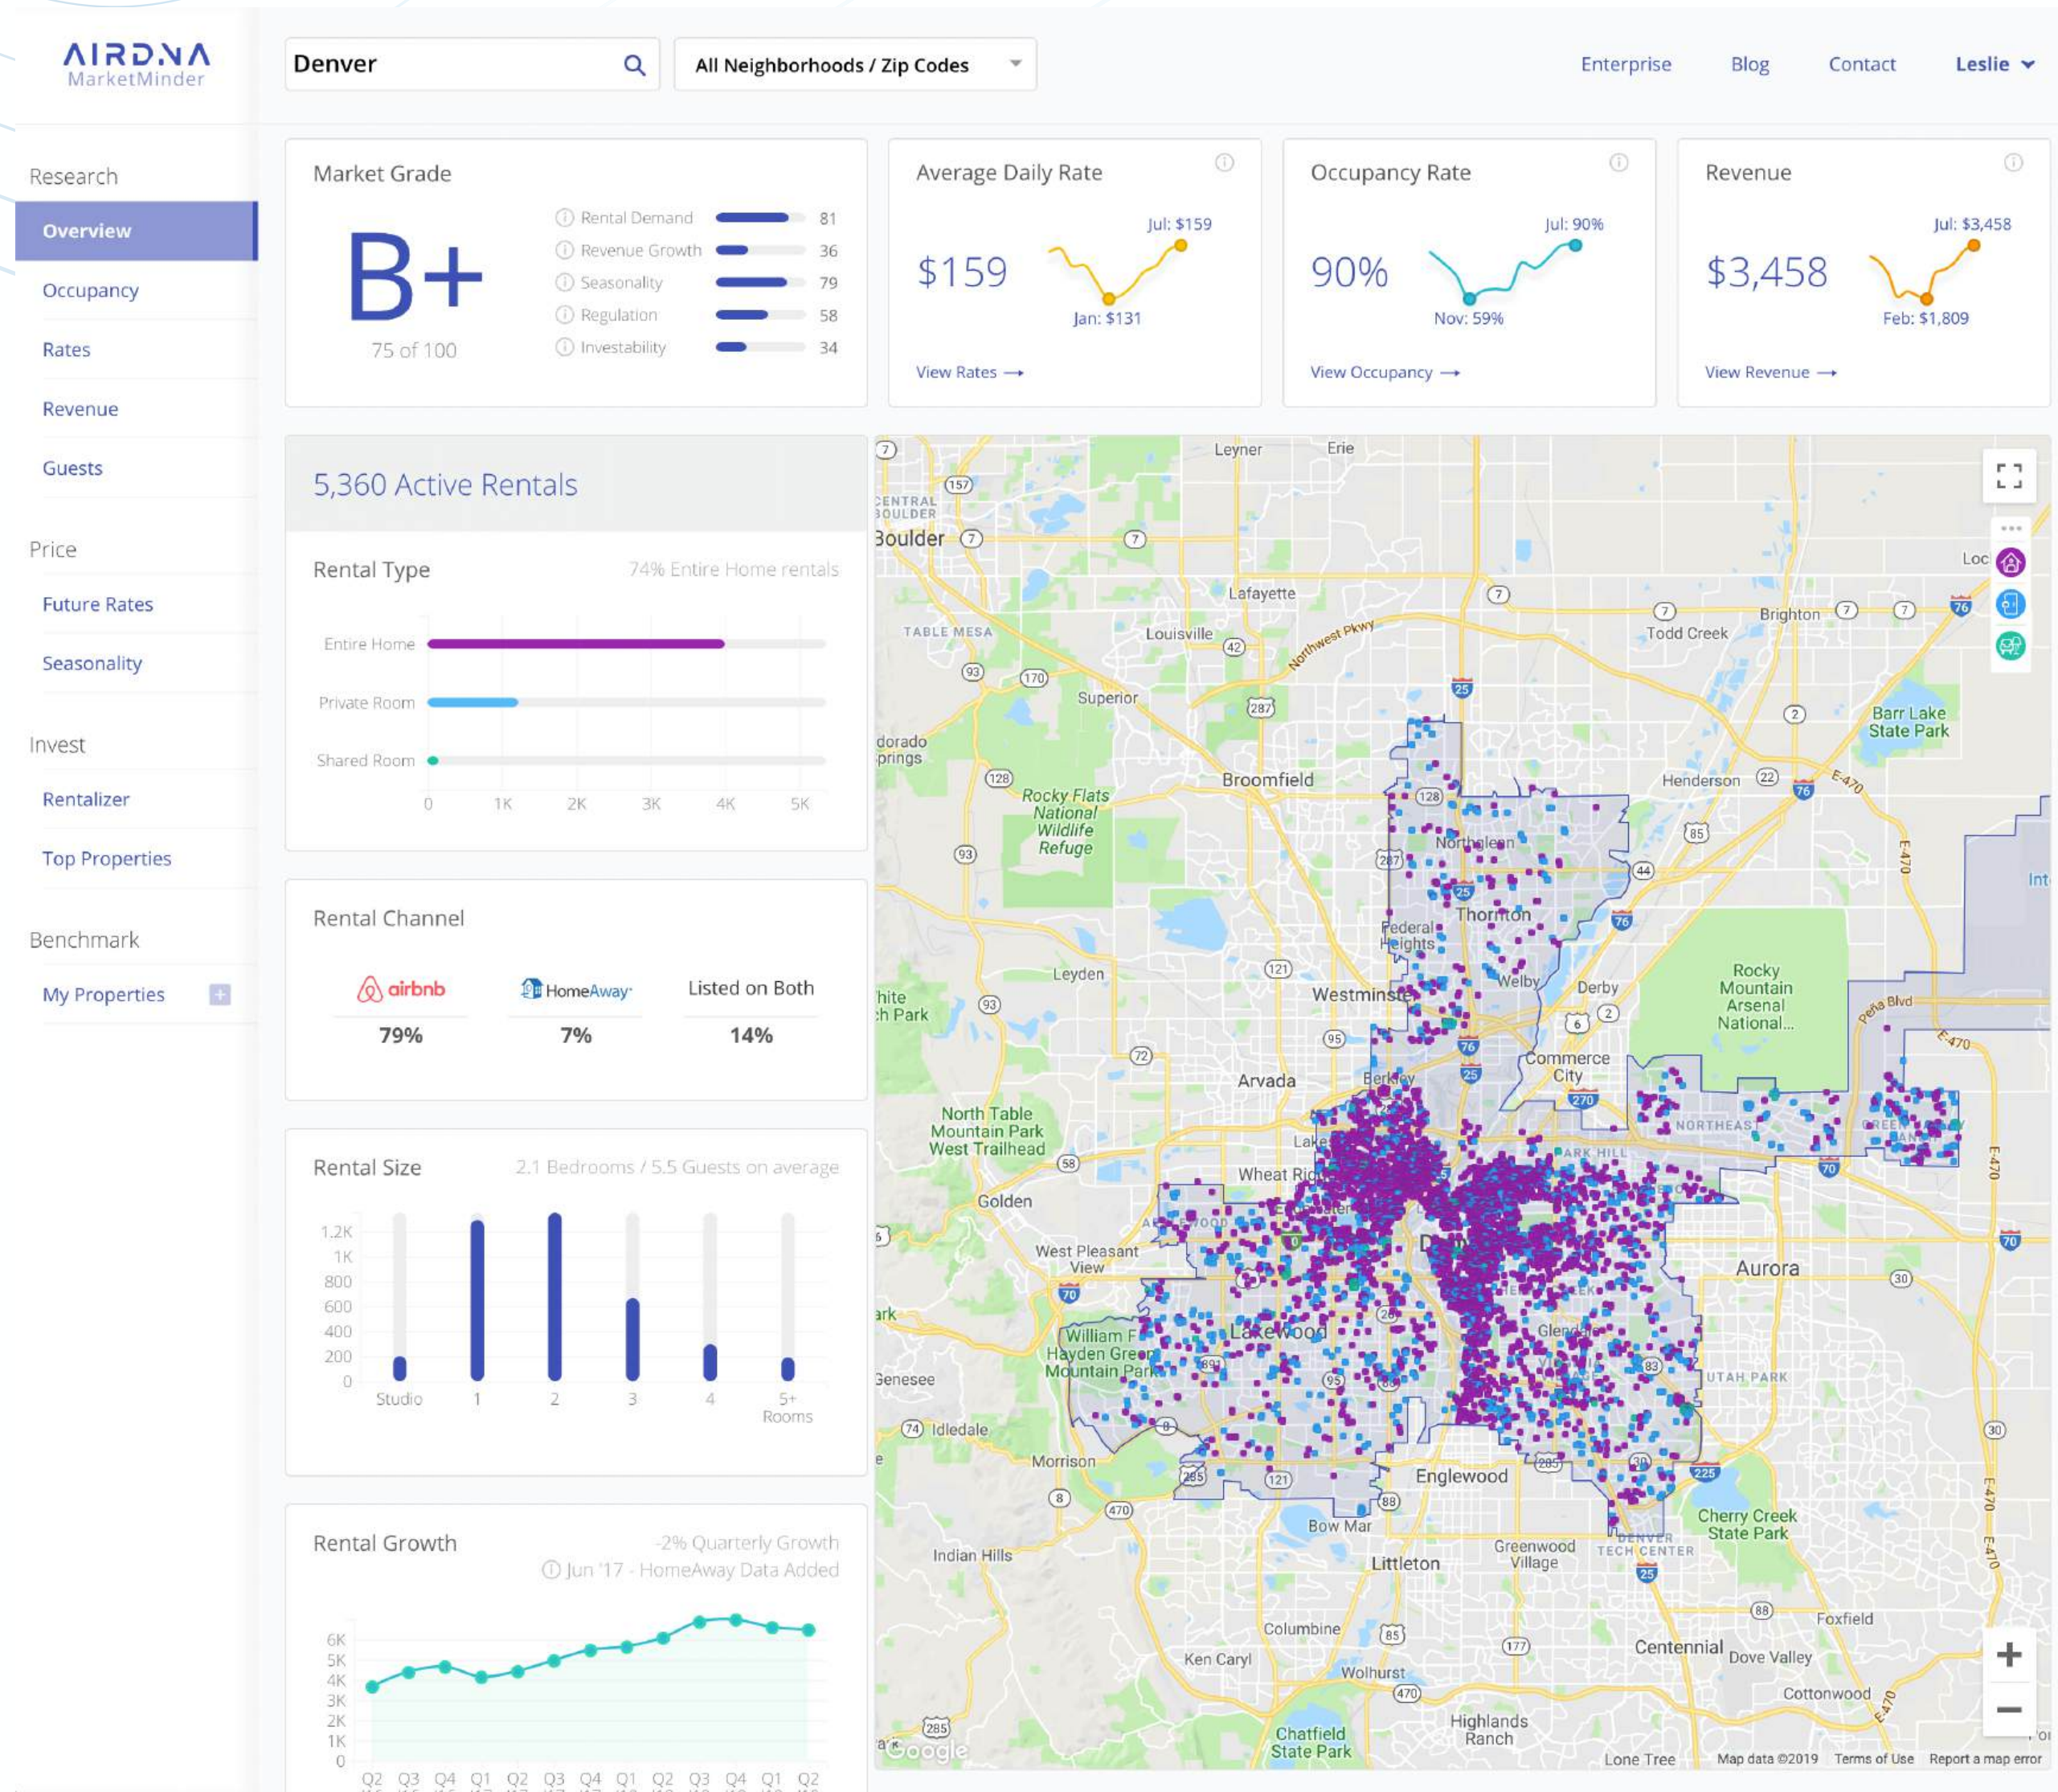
AIRDNA
MarketMinder

Denver

All Neighborhoods / Zip Codes

Enterprise Blog Contact Leslie

Research
Overview
Occupancy
Rates
Revenue
Guests

Price
Future Rates
Seasonality

Invest
Rentalizer
Top Properties

Benchmark
My Properties

Market Grade
B+
75 of 100

Rental Demand 81
Revenue Growth 36
Seasonality 79
Regulation 58
Investability 34

Average Daily Rate
$159
Jul: $159
Jan: $131
View Rates →

Occupancy Rate
90%
Jul: 90%
Nov: 59%
View Occupancy →

Revenue
$3,458
Jul: $3,458
Feb: $1,809
View Revenue →

5,360 Active Rentals

Rental Type
74% Entire Home rentals

Entire Home
Private Room
Shared Room
0 1K 2K 3K 4K 5K

Rental Channel
airbnb HomeAway Listed on Both
79% 7% 14%

Rental Size
2.1 Bedrooms / 5.5 Guests on average
1.2K
1K
800
600
400
200
0
Studio 1 2 3 4 5+ Rooms

Rental Growth
-2% Quarterly Growth
Jun '17 - HomeAway Data Added
6K
5K
4K
3K
2K
1K
0
Q2 Q3 Q4 Q1 Q2 Q3 Q4 Q1 Q2 Q3 Q4 Q1 Q2

Leyner Erie Boulder Lafayette Louisville Superior Broomfield Todd Creek Brighton Barr Lake State Park Henderson Northglenn Thornton Federal Heights Welby Derby Westminster Leyden Rocky Flats National Wildlife Refuge Rocky Mountain Arsenal National... Commerce City Arvada Berkeley North Table Mountain Park West Trailhead Golden Wheat Ridge West Pleasant View Lakewood William F Hayden Green Mountain Park Genesee Idledale Morrison Englewood Aurora Glendale Bow Mar Littleton Greenwood Village Cherry Creek State Park Indian Hills Columbine Ken Caryl Wolhurst Centennial Foxfield Dove Valley Cottonwood Chatfield State Park Highlands Ranch Lone Tree NORTHEAST PARK HILL UTAH PARK DENVER TECH CENTER TABLE MESA CENTRAL BOULDER Northwest Pkwy Peña Blvd E-470

Google Map data ©2019 Terms of Use Report a map error